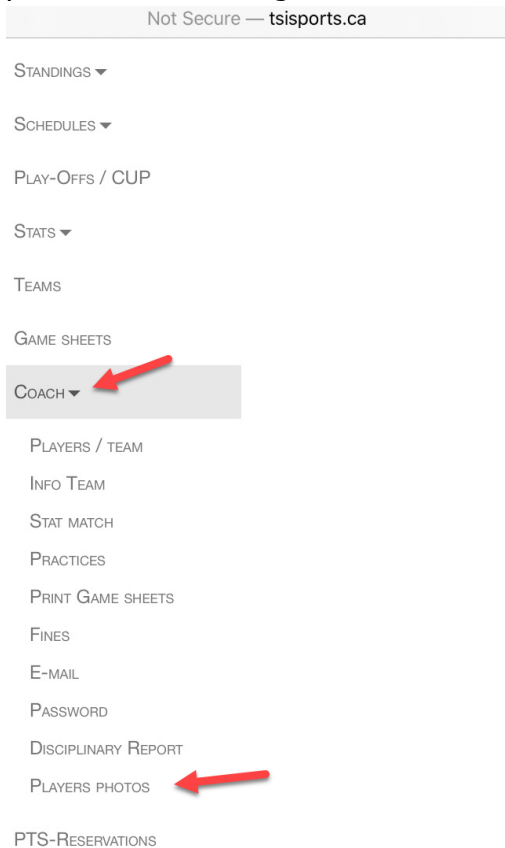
Not Secure — tsisports.ca

Standings ▾

Schedules ▾

Play-Offs / CUP

Stats ▾

Teams

Game sheets

Coach ▾

Players / team

Info Team

Stat match

Practices

Print Game sheets

Fines

E-mail

Password

Disciplinary Report

Players photos

PTS-Reservations